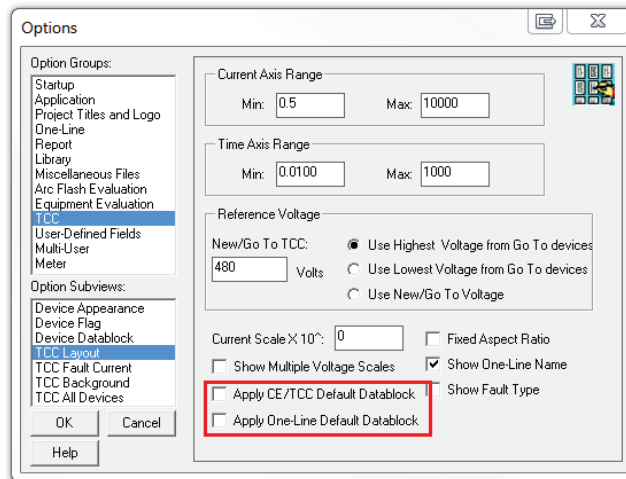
Options

Option Groups:
Startup
Application
Project Titles and Logo
One-Line
Report
Library
Miscellaneous Files
Arc Flash Evaluation
Equipment Evaluation
TCC
User-Defined Fields
Multi-User
Meter

Option Subviews:
Device Appearance
Device Flag
Device Datablock
TCC Layout
TCC Fault Current
TCC Background
TCC All Devices

OK
Cancel
Help

Current Axis Range
Min: 0.5
Max: 10000

Time Axis Range
Min: 0.0100
Max: 1000

Reference Voltage
New/Go To TCC:
480
Volts
Use Highest Voltage from Go To devices
Use Lowest Voltage from Go To devices
Use New/Go To Voltage

Current Scale X 10^: 0
Fixed Aspect Ratio
Show Multiple Voltage Scales
Show One-Line Name
Show Fault Type
Apply CE/TCC Default Datablock
Apply One-Line Default Datablock